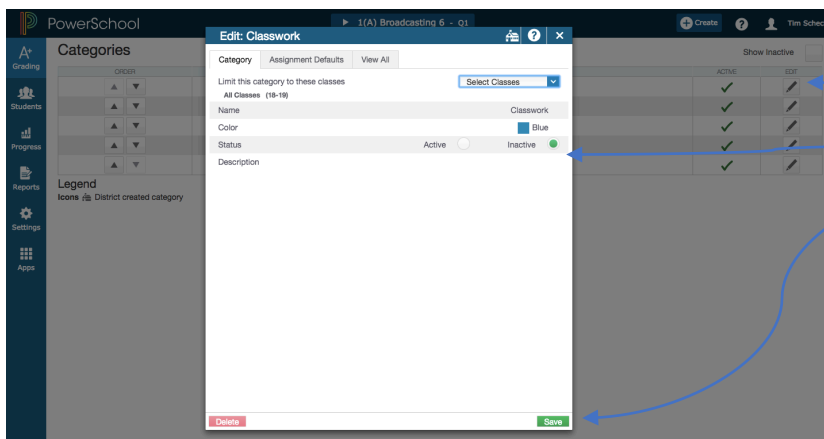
PowerSchool

▶ 1(A) Broadcasting 6 - Q1

Create

Tim Schec

A+
Grading

Students

Progress

Reports

Settings

Apps

Categories

Show Inactive

ORDER

ACTIVE

EDIT

Legend
Icons District created category

Edit: Classwork

Category | Assignment Defaults | View All

Limit this category to these classes
All Classes (18-19)

Select Classes

Name | Classwork
Color | Blue
Status | Active | Inactive
Description

Delete

Save